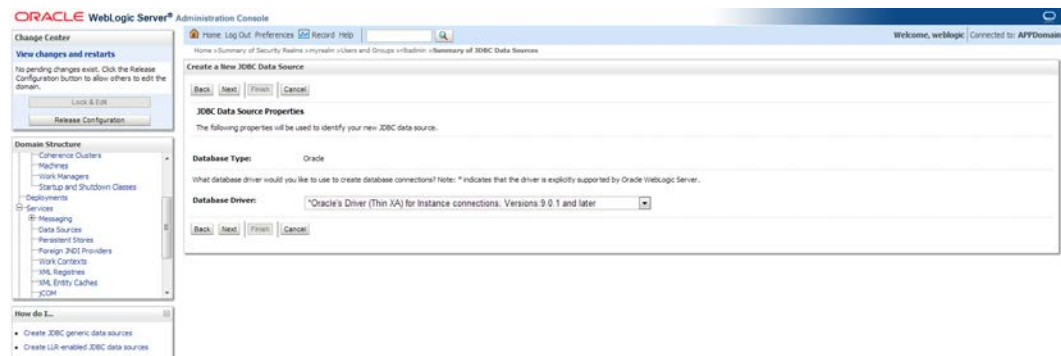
ORACLE WebLogic Server® Administration Console

Change Center

View changes and restarts

No pending changes exist. Click the Release Configuration button to allow others to edit the domain.

Lock & Edit

Release Configuration

Domain Structure

Coherence Clusters
Machines
Work Managers
Startup and Shutdown Classes
Deployments
Services
Messaging
Data Sources
Persistent Stores
Foreign JNDI Providers
Work Contexts
XML Registries
XML Entity Caches
jCOM

How do I...

• Create JDBC generic data sources
• Create LLR-enabled JDBC data sources

Home Log Out Preferences Record Help

Welcome, weblogic Connected to: APPDomain

Home >Summary of Security Realms >myrealm >Users and Groups >rbadmin >Summary of JDBC Data Sources

Create a New JDBC Data Source

Back Next Finish Cancel

JDBC Data Source Properties

The following properties will be used to identify your new JDBC data source.

Database Type: Oracle

What database driver would you like to use to create database connections? Note: * indicates that the driver is explicitly supported by Oracle WebLogic Server.

Database Driver: *Oracle's Driver (Thin XA) for Instance connections. Versions 9.0.1 and later

Back Next Finish Cancel